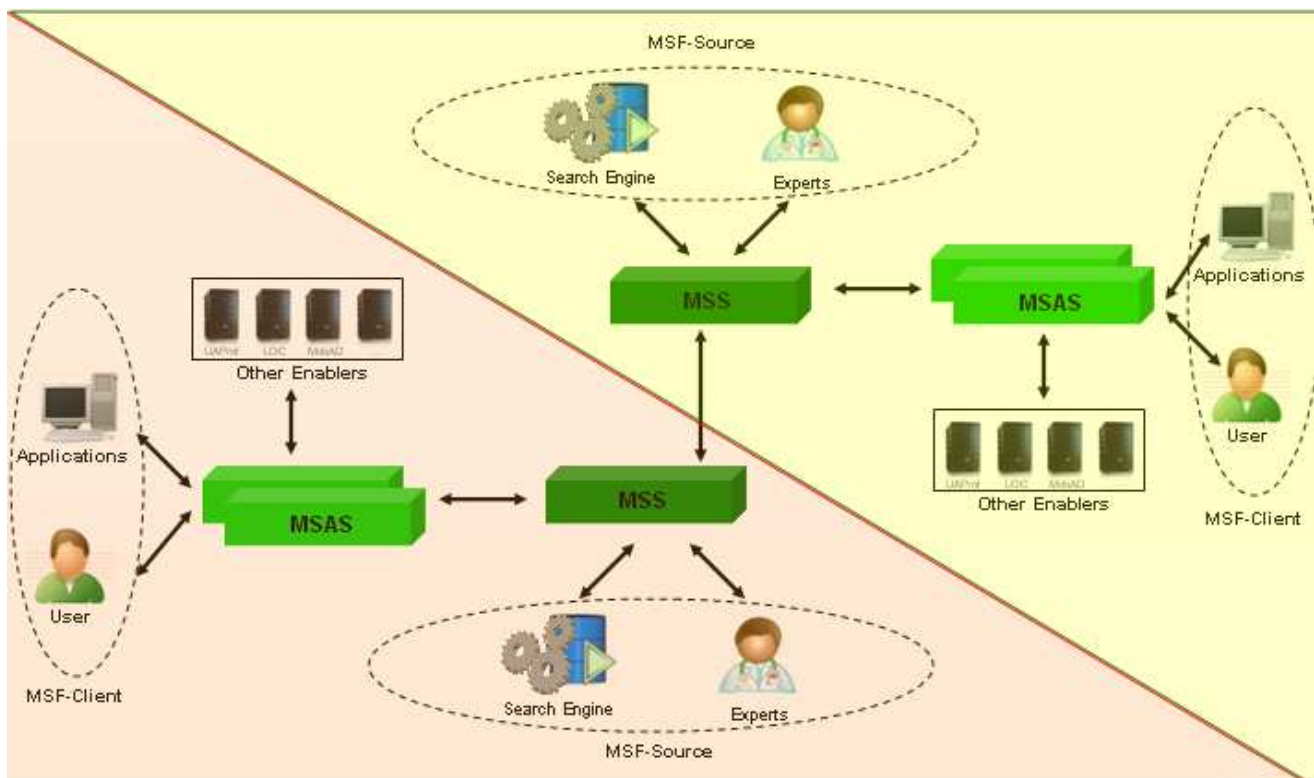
MSF-Source

Search Engine

Experts

MSS

MSAS

Applications

User

UAProf LOC MobAD

Other Enablers

MSF-Client

UAProf LOC MobAD

Other Enablers

Applications

User

MSAS

MSS

Search Engine

Experts

MSF-Client

MSF-Source